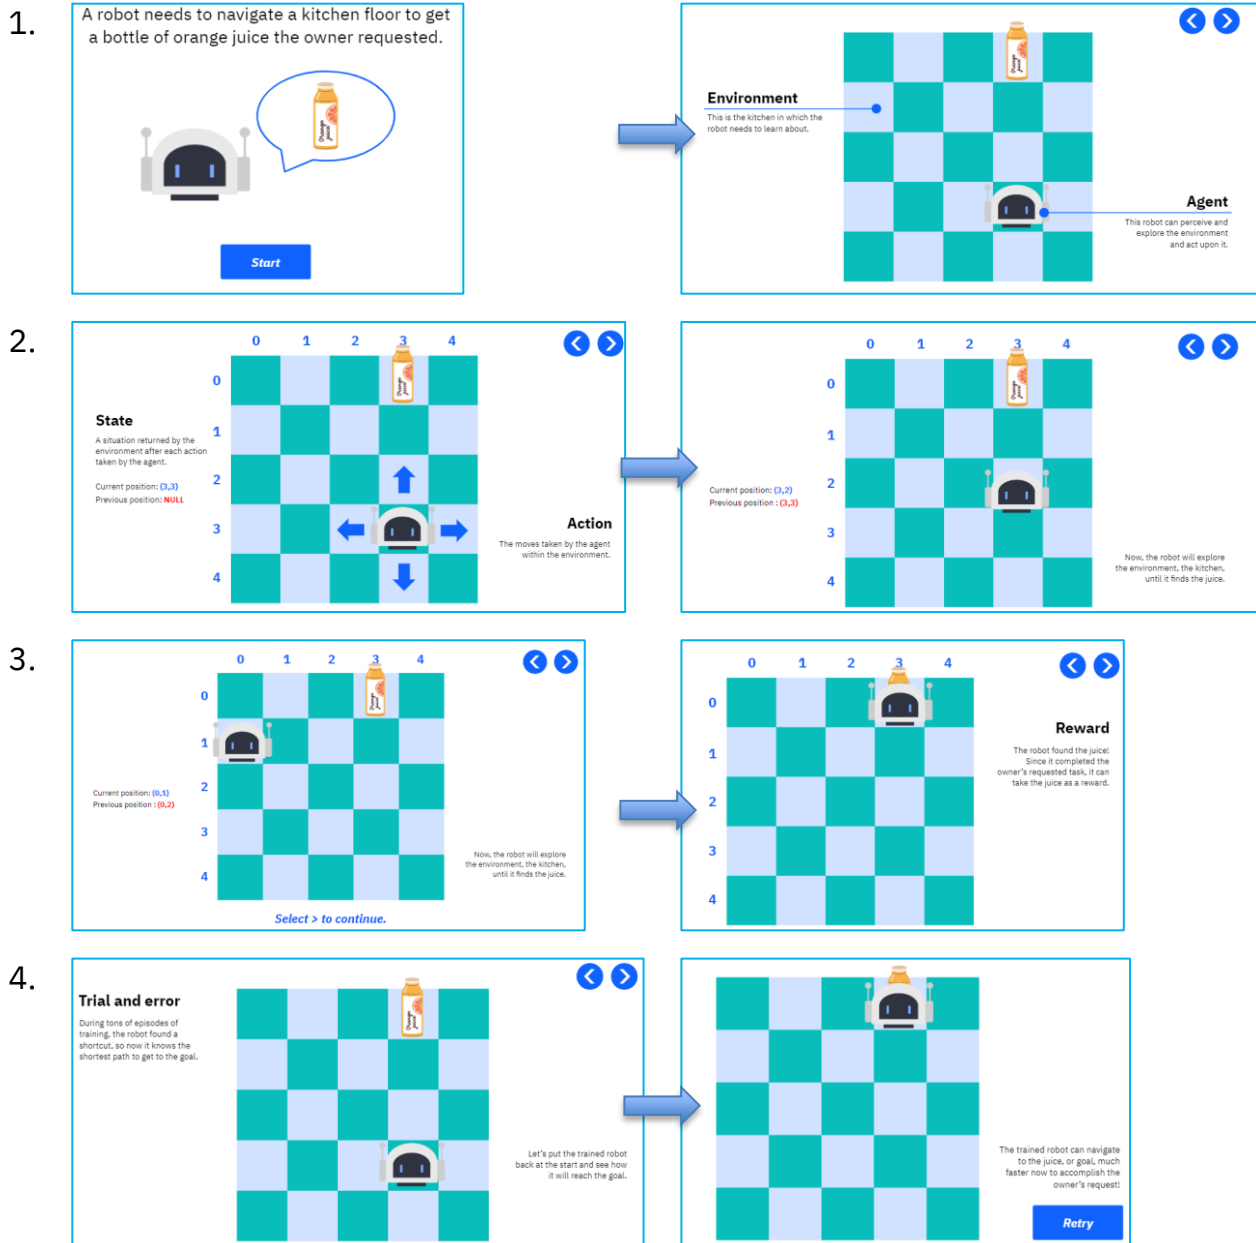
1.

A robot needs to navigate a kitchen floor to get a bottle of orange juice the owner requested.

Orange juice

Start

Environment
This is the kitchen in which the robot needs to learn about.

Agent
This robot can perceive and explore the environment and act upon it.

2.

0 1 2 3 4
0 1 2 3 4

State
A situation returned by the environment after each action taken by the agent.

Current position: (3,3)
Previous position: NULL

Action
The moves taken by the agent within the environment.

0 1 2 3 4
0 1 2 3 4

Current position: (3,2)
Previous position : (3,3)

Now, the robot will explore the environment, the kitchen, until it finds the juice.

3.

0 1 2 3 4
0 1 2 3 4

Current position: (0,1)
Previous position : (0,2)

Now, the robot will explore the environment, the kitchen, until it finds the juice.

Select > to continue.

0 1 2 3 4
0 1 2 3 4

Reward
The robot found the juice! Since it completed the owner's requested task, it can take the juice as a reward.

4.

Trial and error
During tons of episodes of training, the robot found a shortcut, so now it knows the shortest path to get to the goal.

Let's put the trained robot back at the start and see how it will reach the goal.

The trained robot can navigate to the juice, or goal, much faster now to accomplish the owner's request!

Retry